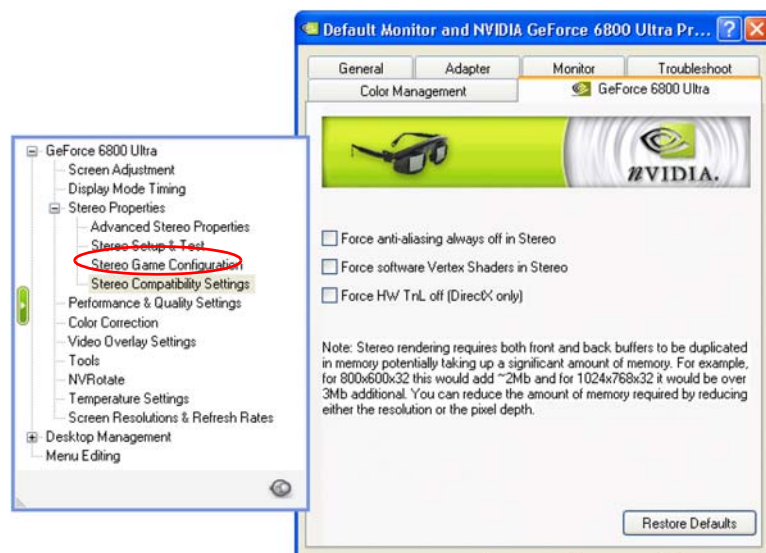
Default Monitor and NVIDIA GeForce 6800 Ultra Pr...

General | Adapter | Monitor | Troubleshoot
Color Management | GeForce 6800 Ultra

nVIDIA.

GeForce 6800 Ultra
Screen Adjustment
Display Mode Timing
Stereo Properties
Advanced Stereo Properties
Stereo Setup & Test
Stereo Game Configuration
Stereo Compatibility Settings
Performance & Quality Settings
Color Correction
Video Overlay Settings
Tools
NVRotate
Temperature Settings
Screen Resolutions & Refresh Rates
Desktop Management
Menu Editing

Force anti-aliasing always off in Stereo
Force software Vertex Shaders in Stereo
Force HW TnL off (DirectX only)

Note: Stereo rendering requires both front and back buffers to be duplicated in memory potentially taking up a significant amount of memory. For example, for 800x600x32 this would add ~2Mb and for 1024x768x32 it would be over 3Mb additional. You can reduce the amount of memory required by reducing either the resolution or the pixel depth.

Restore Defaults